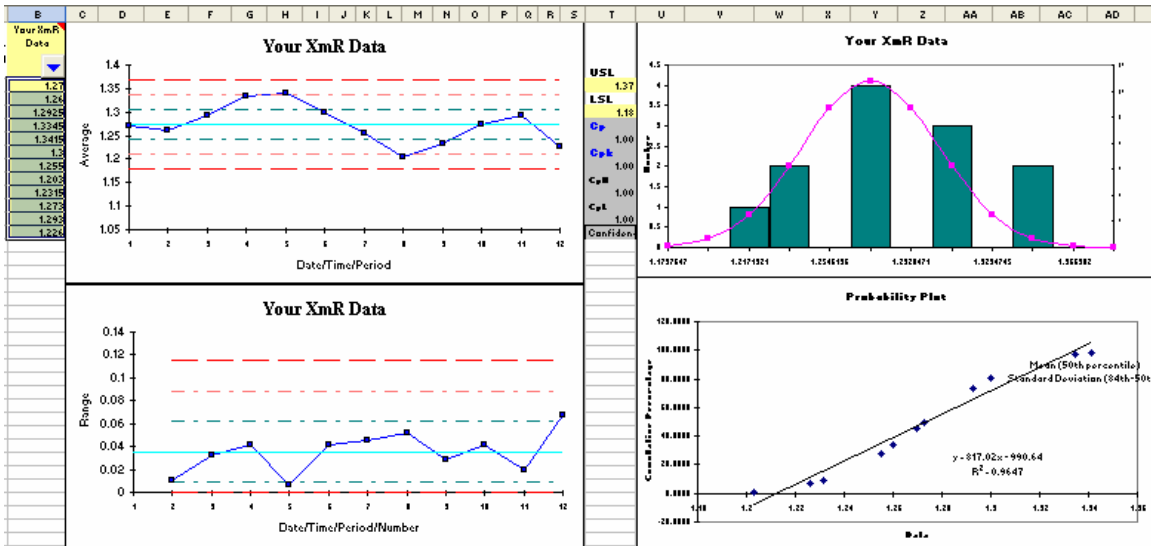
B C D E F G H I J K L M N O P Q R S T U V W X Y Z AA AB AC AD

Your XmR Data

1.27
1.26
1.2925
1.3345
1.3415
1.3
1.255
1.203
1.2315
1.273
1.293
1.226

Your XmR Data

1.4
1.35
1.3
1.25
1.2
1.15
1.1
1.05

Average

1 2 3 4 5 6 7 8 9 10 11 12

Date/Time/Period

USL
1.37
LSL
1.18
Cp
1.00
Cpk
1.00
CpU
1.00
CpL
1.00
Confidence

Your XmR Data

4.5
4
3.5
3
2.5
2
1.5
1
0.5
0

Number

1.1737647 1.2171921 1.2546196 1.2920471 1.3294745 1.366902

Your XmR Data

0.14
0.12
0.1
0.08
0.06
0.04
0.02
0

Range

1 2 3 4 5 6 7 8 9 10 11 12

Date/Time/Period/Number

Probability Plot

120.0000
100.0000
80.0000
60.0000
40.0000
20.0000
0.0000
-20.0000

Cumulative Percentage

Mean (50th percentile)
Standard Deviation (84th-50t

y = 817.02x - 990.64
$R^2$ = 0.9647

1.18 1.2 1.22 1.24 1.26 1.28 1.3 1.32 1.34 1.36

Data